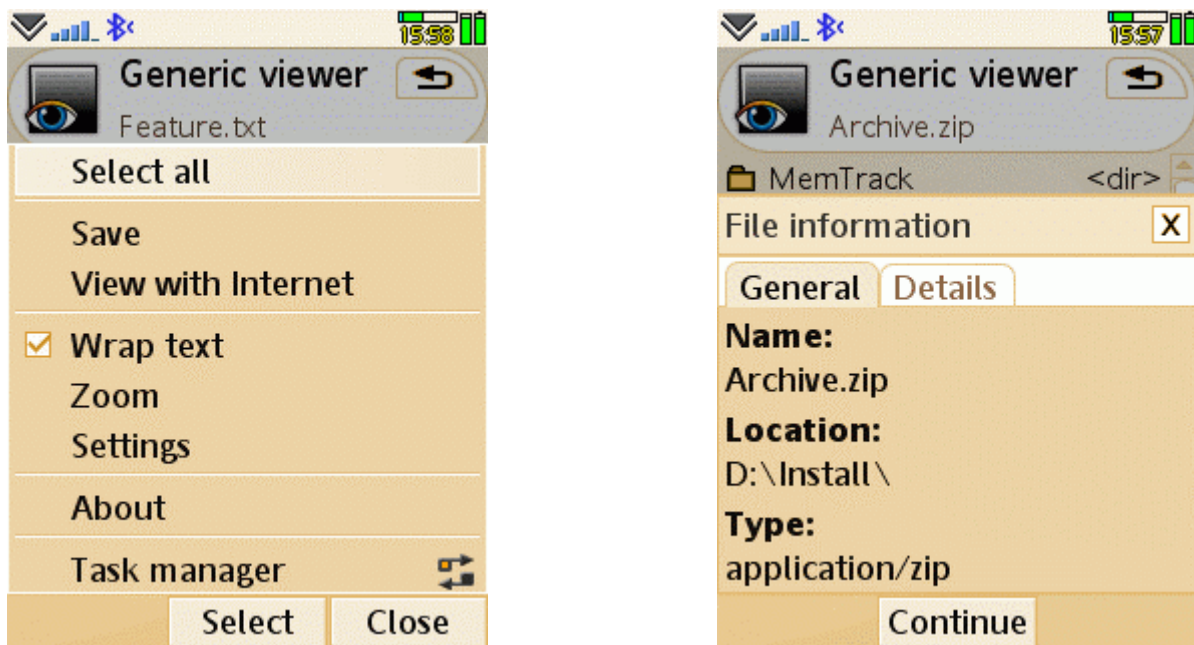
15:58

Generic viewer

Feature.txt

Select all

Save

View with Internet

Wrap text

Zoom

Settings

About

Task manager

Select

Close

15:57

Generic viewer

Archive.zip

MemTrack <dir>

File information

X

General

Details

Name:

Archive.zip

Location:

D:\Install\

Type:

application/zip

Continue